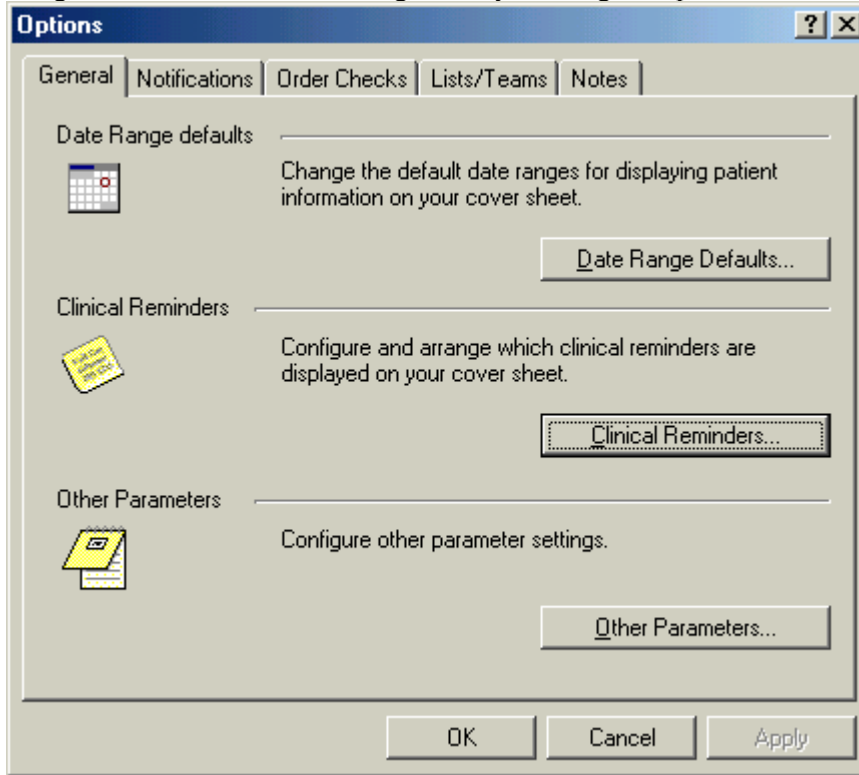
Options
? X
General | Notifications | Order Checks | Lists/Teams | Notes

Date Range defaults

Change the default date ranges for displaying patient information on your cover sheet.

Date Range Defaults...

Clinical Reminders

Configure and arrange which clinical reminders are displayed on your cover sheet.

Clinical Reminders...

Other Parameters

Configure other parameter settings.

Other Parameters...

OK
Cancel
Apply